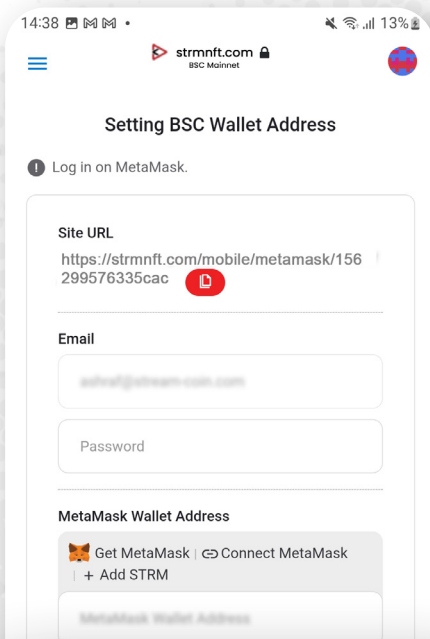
14:38 M M •
13%

strmnft.com
BSC Mainnet

Setting BSC Wallet Address

Log in on MetaMask.

Site URL
https://strmnft.com/mobile/metamask/156299576335cac

Email
ashraf@stream-coin.com

Password

MetaMask Wallet Address
Get MetaMask | Connect MetaMask | + Add STRM

MetaMask Wallet Address